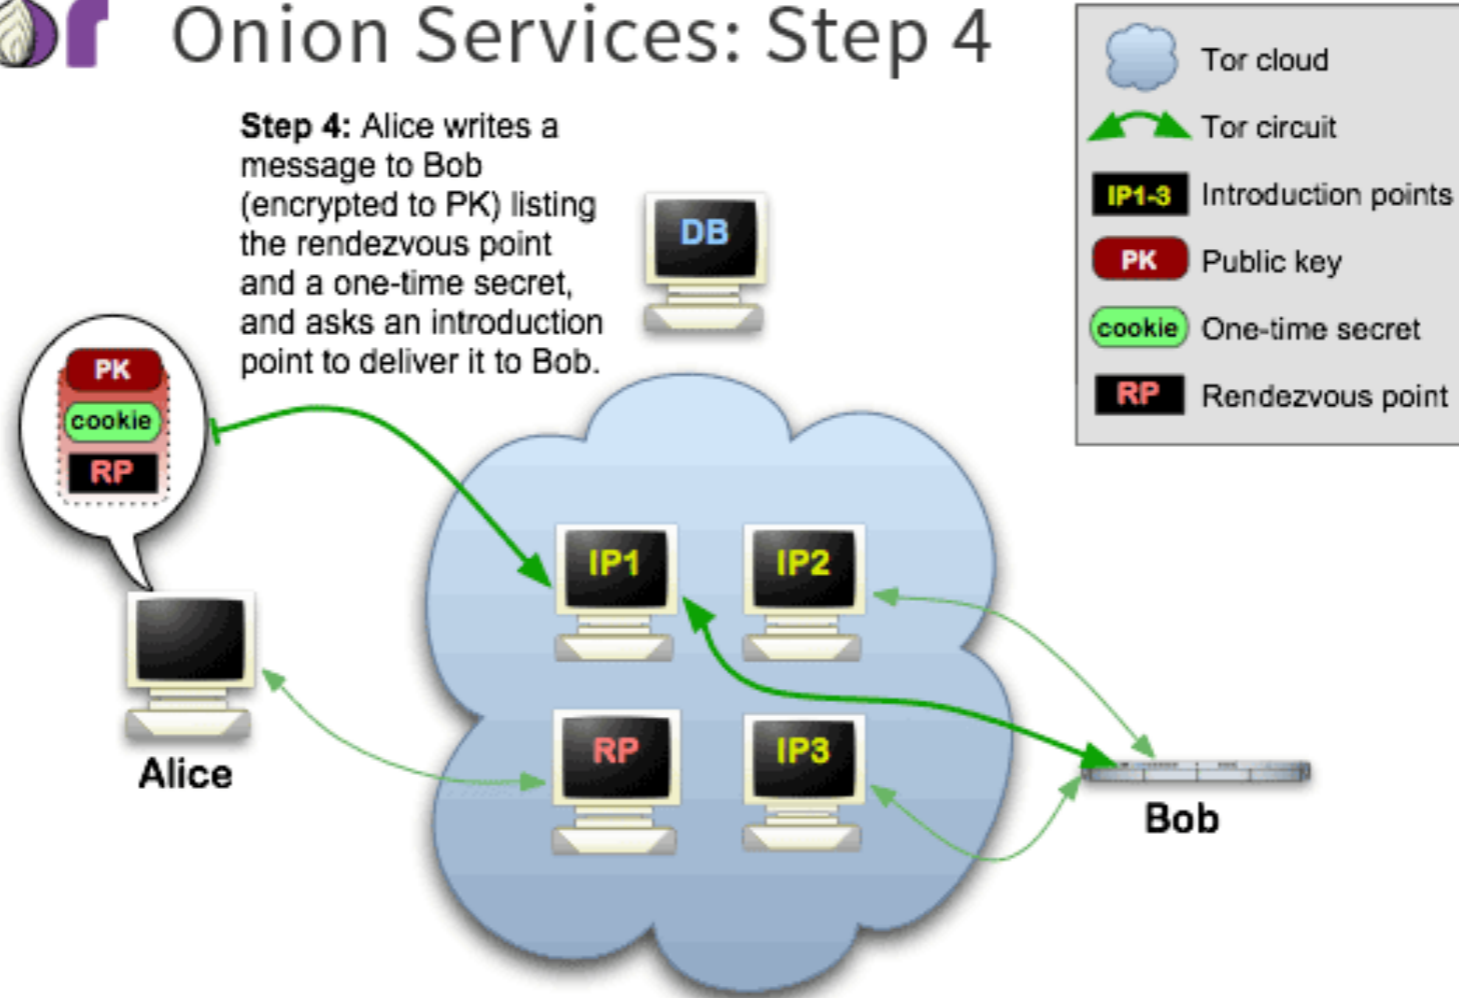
Onion Services: Step 4

**Step 4:** Alice writes a message to Bob (encrypted to PK) listing the rendezvous point and a one-time secret, and asks an introduction point to deliver it to Bob.

Tor cloud
Tor circuit
IP1-3 Introduction points
PK Public key
cookie One-time secret
RP Rendezvous point

DB

PK
cookie
RP

IP1
IP2
RP
IP3

Alice

Bob